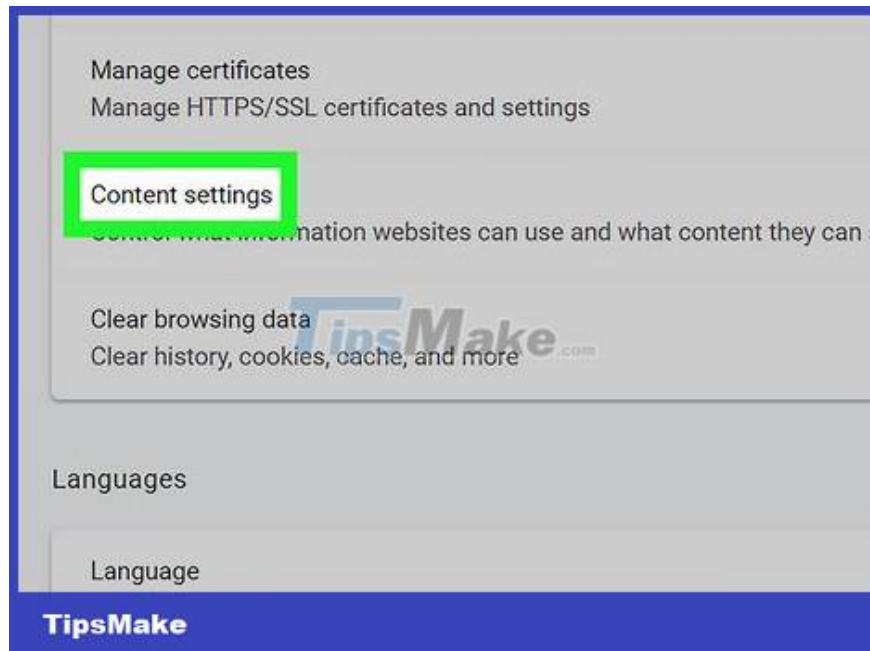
Manage certificates
Manage HTTPS/SSL certificates and settings

Content settings
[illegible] information websites can use and what content they can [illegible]

Clear browsing data
Clear history, cookies, cache, and more

TipsMake.com

Languages

Language

TipsMake